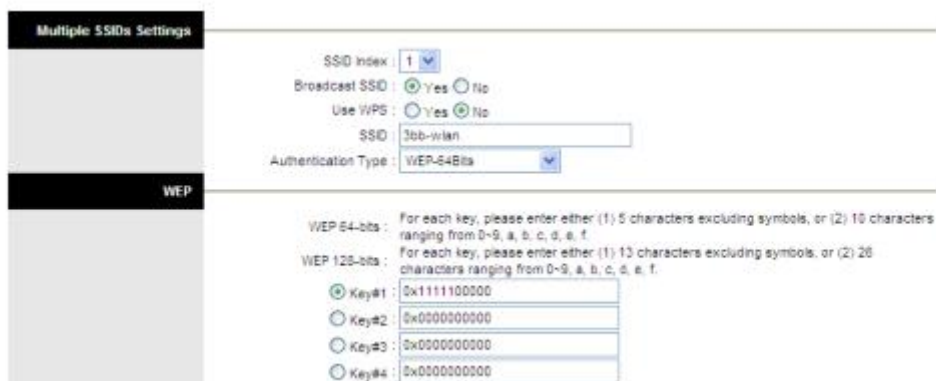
Multiple SSIDs Settings

SSID Index : 1

Broadcast SSID : Yes No

Use WPS : Yes No

SSID : 3bb-wlan

Authentication Type : WEP-64Bits

WEP

WEP 64-bits : For each key, please enter either (1) 5 characters excluding symbols, or (2) 10 characters ranging from 0~9, a, b, c, d, e, f.

WEP 128-bits : For each key, please enter either (1) 13 characters excluding symbols, or (2) 26 characters ranging from 0~9, a, b, c, d, e, f.

Key#1 : 0x1111100000

Key#2 : 0x0000000000

Key#3 : 0x0000000000

Key#4 : 0x0000000000